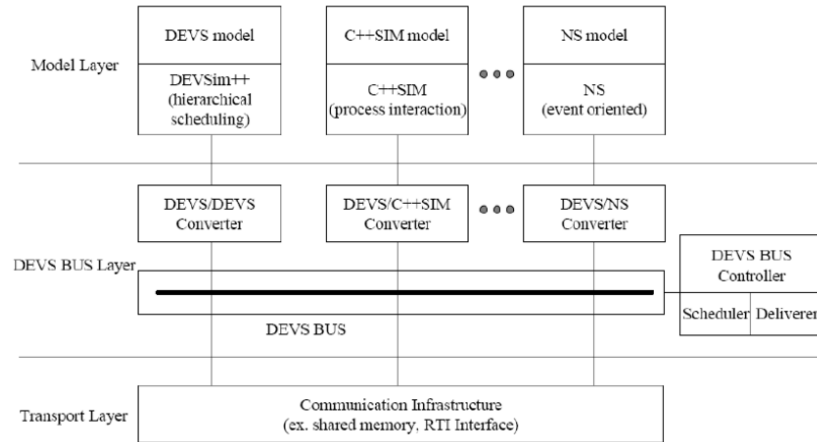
Model Layer

DEVS model

DEVSim++ (hierarchical scheduling)

C++SIM model

C++SIM (process interaction)

NS model

NS (event oriented)

DEVS/DEVS Converter

DEVS/C++SIM Converter

DEVS/NS Converter

DEVS BUS Layer

DEVS BUS Controller

Scheduler

Deliverer

DEVS BUS

Transport Layer

Communication Infrastructure (ex. shared memory, RTI Interface)